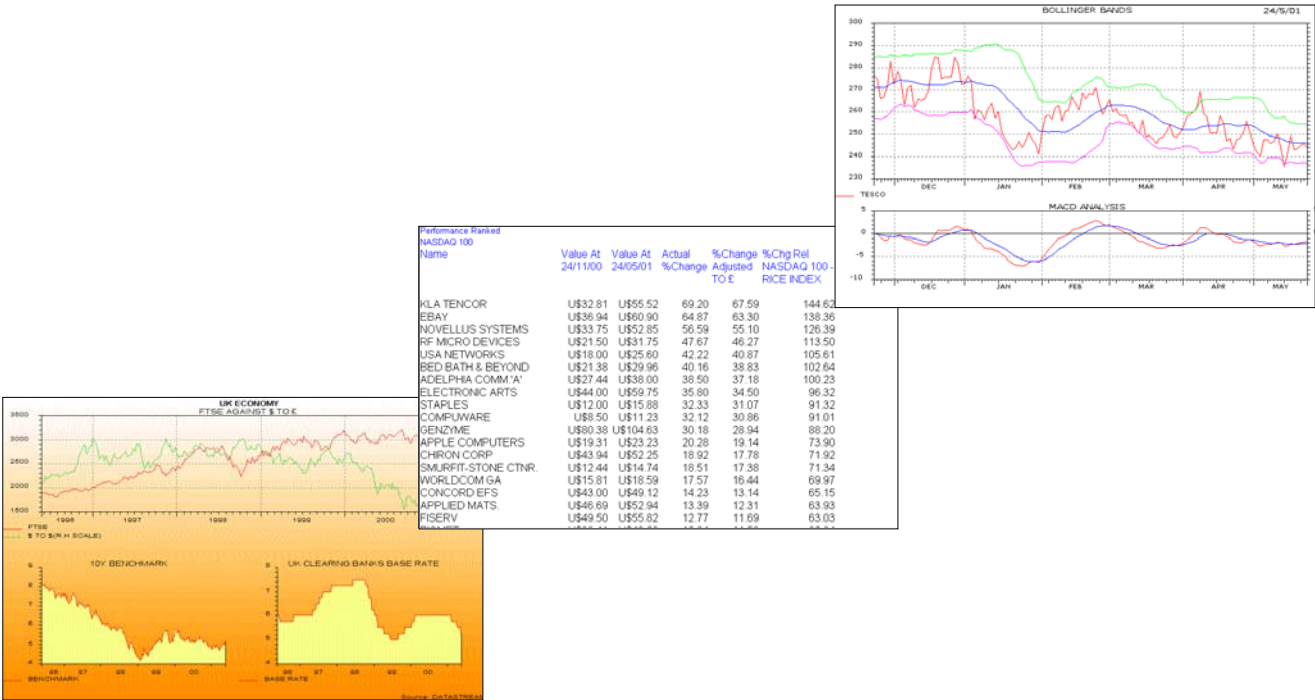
BOLLINGER BANDS 24/5/01

300
290
280
270
260
250
240
230

DEC JAN FEB MAR APR MAY

TESCO

MACD ANALYSIS

5
0
-5
-10

DEC JAN FEB MAR APR MAY

Performance Ranked
NASDAQ 100

| Name | Value At 24/11/00 | Value At 24/05/01 | Actual %Change | %Change Adjusted TO £ | %Chg Rel NASDAQ 100 - RICE INDEX |
|---|---|---|---|---|---|
| KLA TENCOR | U$32.81 | U$55.52 | 69.20 | 67.59 | 144.62 |
| EBAY | U$36.94 | U$60.90 | 64.87 | 63.30 | 138.36 |
| NOVELLUS SYSTEMS | U$33.75 | U$52.85 | 56.59 | 55.10 | 126.39 |
| RF MICRO DEVICES | U$21.50 | U$31.75 | 47.67 | 46.27 | 113.50 |
| USA NETWORKS | U$18.00 | U$25.60 | 42.22 | 40.87 | 105.61 |
| BED BATH & BEYOND | U$21.38 | U$29.96 | 40.16 | 38.83 | 102.64 |
| ADELPHIA COMM 'A' | U$27.44 | U$38.00 | 38.50 | 37.18 | 100.23 |
| ELECTRONIC ARTS | U$44.00 | U$59.75 | 35.80 | 34.50 | 96.32 |
| STAPLES | U$12.00 | U$15.88 | 32.33 | 31.07 | 91.32 |
| COMPUWARE | U$8.50 | U$11.23 | 32.12 | 30.86 | 91.01 |
| GENZYME | U$80.38 | U$104.63 | 30.18 | 28.94 | 88.20 |
| APPLE COMPUTERS | U$19.31 | U$23.23 | 20.28 | 19.14 | 73.90 |
| CHIRON CORP | U$43.94 | U$52.25 | 18.92 | 17.78 | 71.92 |
| SMURFIT-STONE CTNR. | U$12.44 | U$14.74 | 18.51 | 17.38 | 71.34 |
| WORLDCOM GA | U$15.81 | U$18.59 | 17.57 | 16.44 | 69.97 |
| CONCORD EFS | U$43.00 | U$49.12 | 14.23 | 13.14 | 65.15 |
| APPLIED MATS. | U$46.69 | U$52.94 | 13.39 | 12.31 | 63.93 |
| FISERV | U$49.50 | U$55.82 | 12.77 | 11.69 | 63.03 |

UK ECONOMY
FTSE AGAINST $ TO £

3500
3000
2500
2000
1500

1996 1997 1998 1999 2000

FTSE
$ TO $(R H SCALE)

10Y BENCHMARK

9
8
7
6
5
4

96 97 98 99 00

BENCHMARK

UK CLEARING BANKS BASE RATE

8
7
6
5
4

96 97 98 99 00

BASE RATE

Source: DATASTREA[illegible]